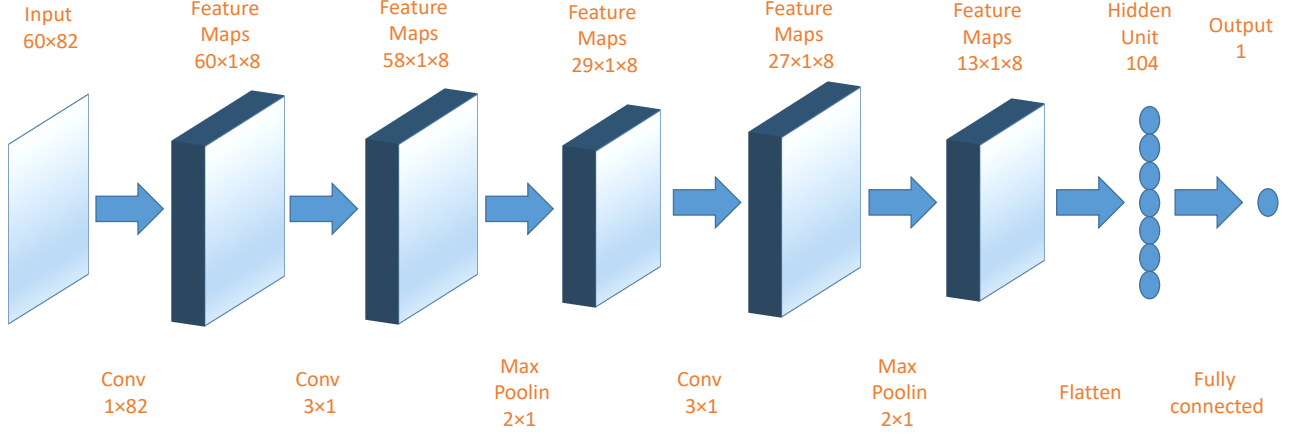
Input
60×82

Feature
Maps
60×1×8

Feature
Maps
58×1×8

Feature
Maps
29×1×8

Feature
Maps
27×1×8

Feature
Maps
13×1×8

Hidden
Unit
104

Output
1

Conv
1×82

Conv
3×1

Max
Poolin
2×1

Conv
3×1

Max
Poolin
2×1

Flatten

Fully
connected